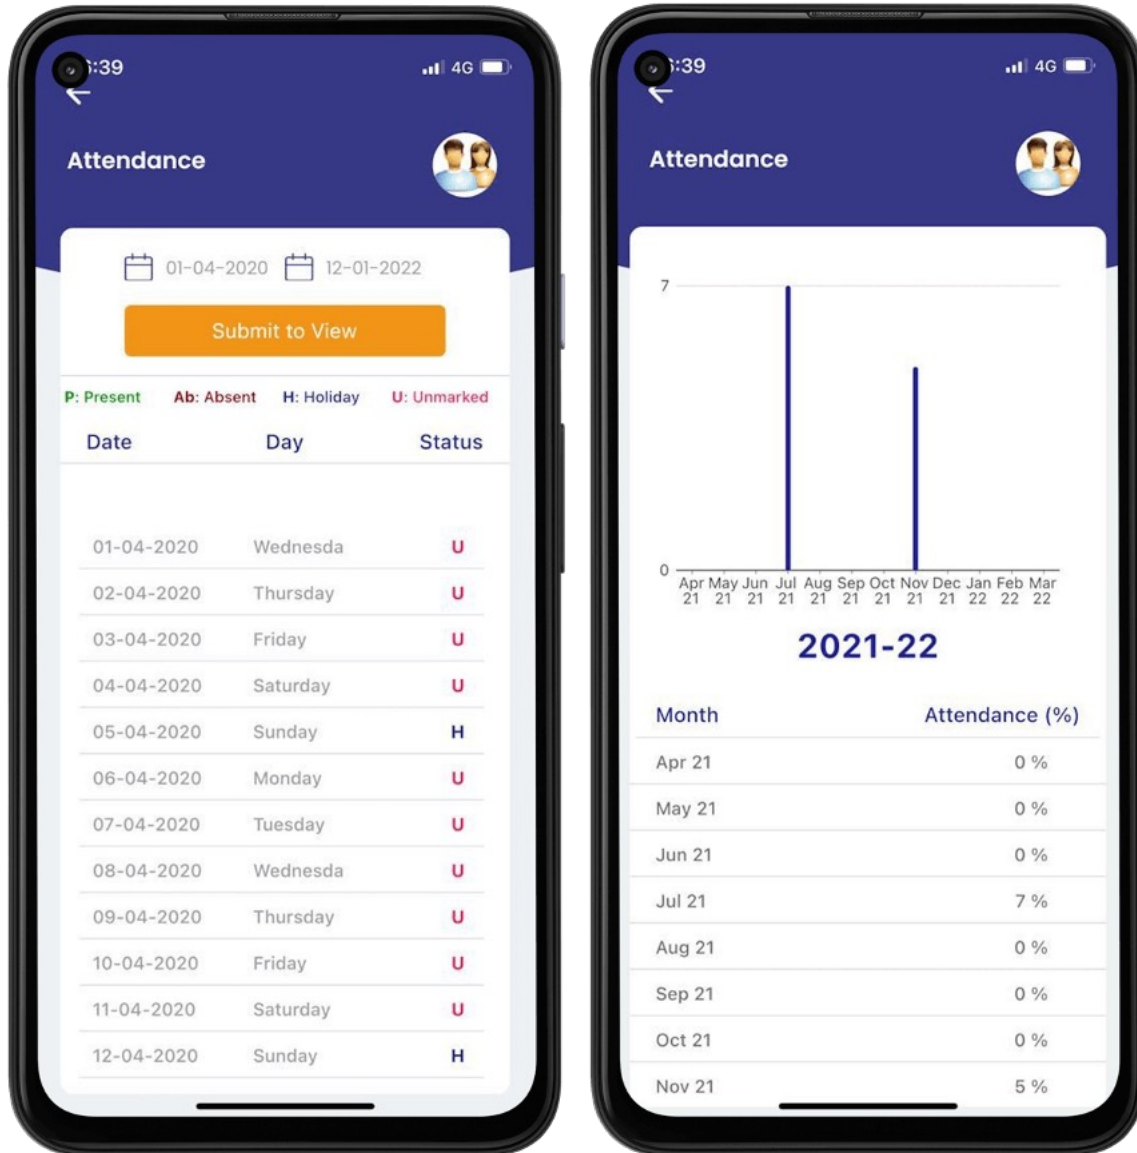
:39 4G

Attendance

01-04-2020 12-01-2022

Submit to View

P: Present Ab: Absent H: Holiday U: Unmarked

| Date | Day | Status |
|---|---|---|
| 01-04-2020 | Wednesda | U |
| 02-04-2020 | Thursday | U |
| 03-04-2020 | Friday | U |
| 04-04-2020 | Saturday | U |
| 05-04-2020 | Sunday | H |
| 06-04-2020 | Monday | U |
| 07-04-2020 | Tuesday | U |
| 08-04-2020 | Wednesda | U |
| 09-04-2020 | Thursday | U |
| 10-04-2020 | Friday | U |
| 11-04-2020 | Saturday | U |
| 12-04-2020 | Sunday | H |

:39 4G

Attendance

7

0

Apr 21 May 21 Jun 21 Jul 21 Aug 21 Sep 21 Oct 21 Nov 21 Dec 21 Jan 22 Feb 22 Mar 22

2021-22

| Month | Attendance (%) |
|---|---|
| Apr 21 | 0 % |
| May 21 | 0 % |
| Jun 21 | 0 % |
| Jul 21 | 7 % |
| Aug 21 | 0 % |
| Sep 21 | 0 % |
| Oct 21 | 0 % |
| Nov 21 | 5 % |